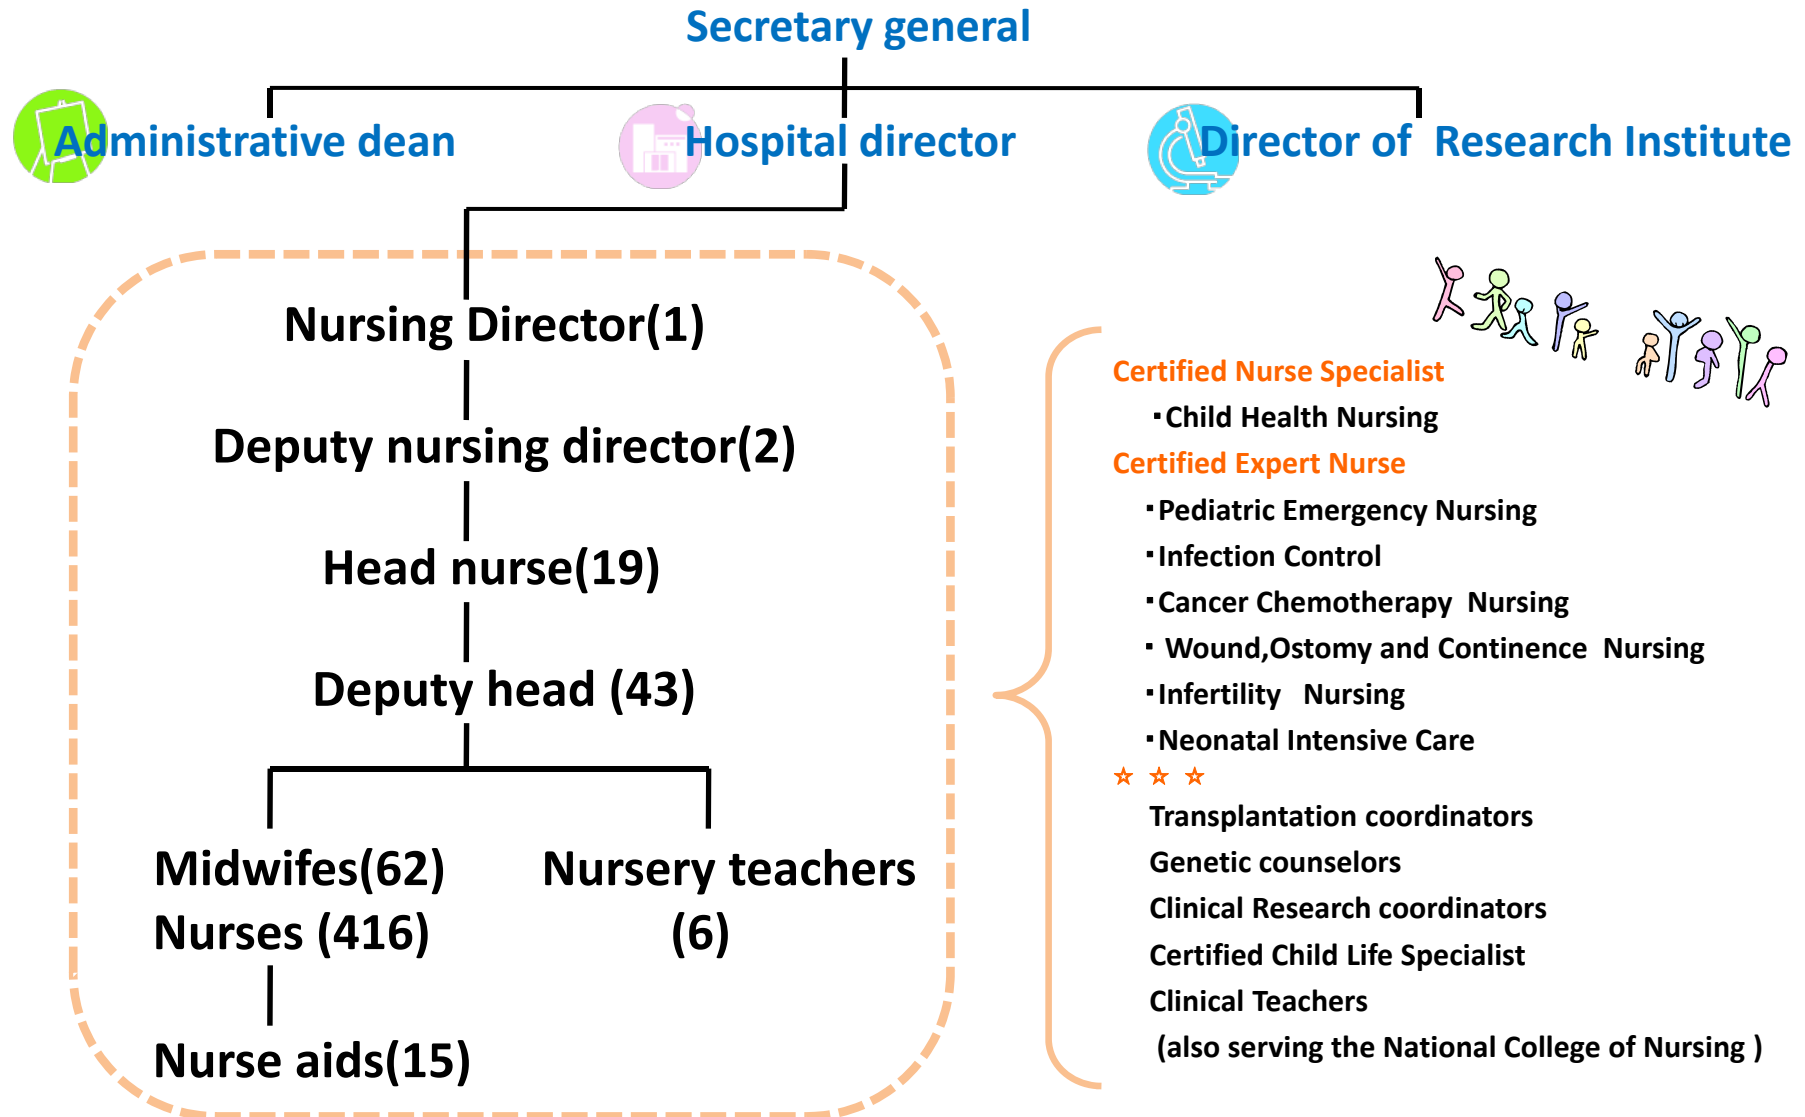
Secretary general

Administrative dean

Hospital director

Director of Research Institute

Nursing Director(1)

Deputy nursing director(2)

Head nurse(19)

Deputy head (43)

Midwifes(62)
Nurses (416)

Nursery teachers (6)

Nurse aids(15)

Certified Nurse Specialist
・Child Health Nursing
Certified Expert Nurse
・Pediatric Emergency Nursing
・Infection Control
・Cancer Chemotherapy Nursing
・Wound,Ostomy and Continence Nursing
・Infertility Nursing
・Neonatal Intensive Care
☆ ☆ ☆
Transplantation coordinators
Genetic counselors
Clinical Research coordinators
Certified Child Life Specialist
Clinical Teachers
(also serving the National College of Nursing )